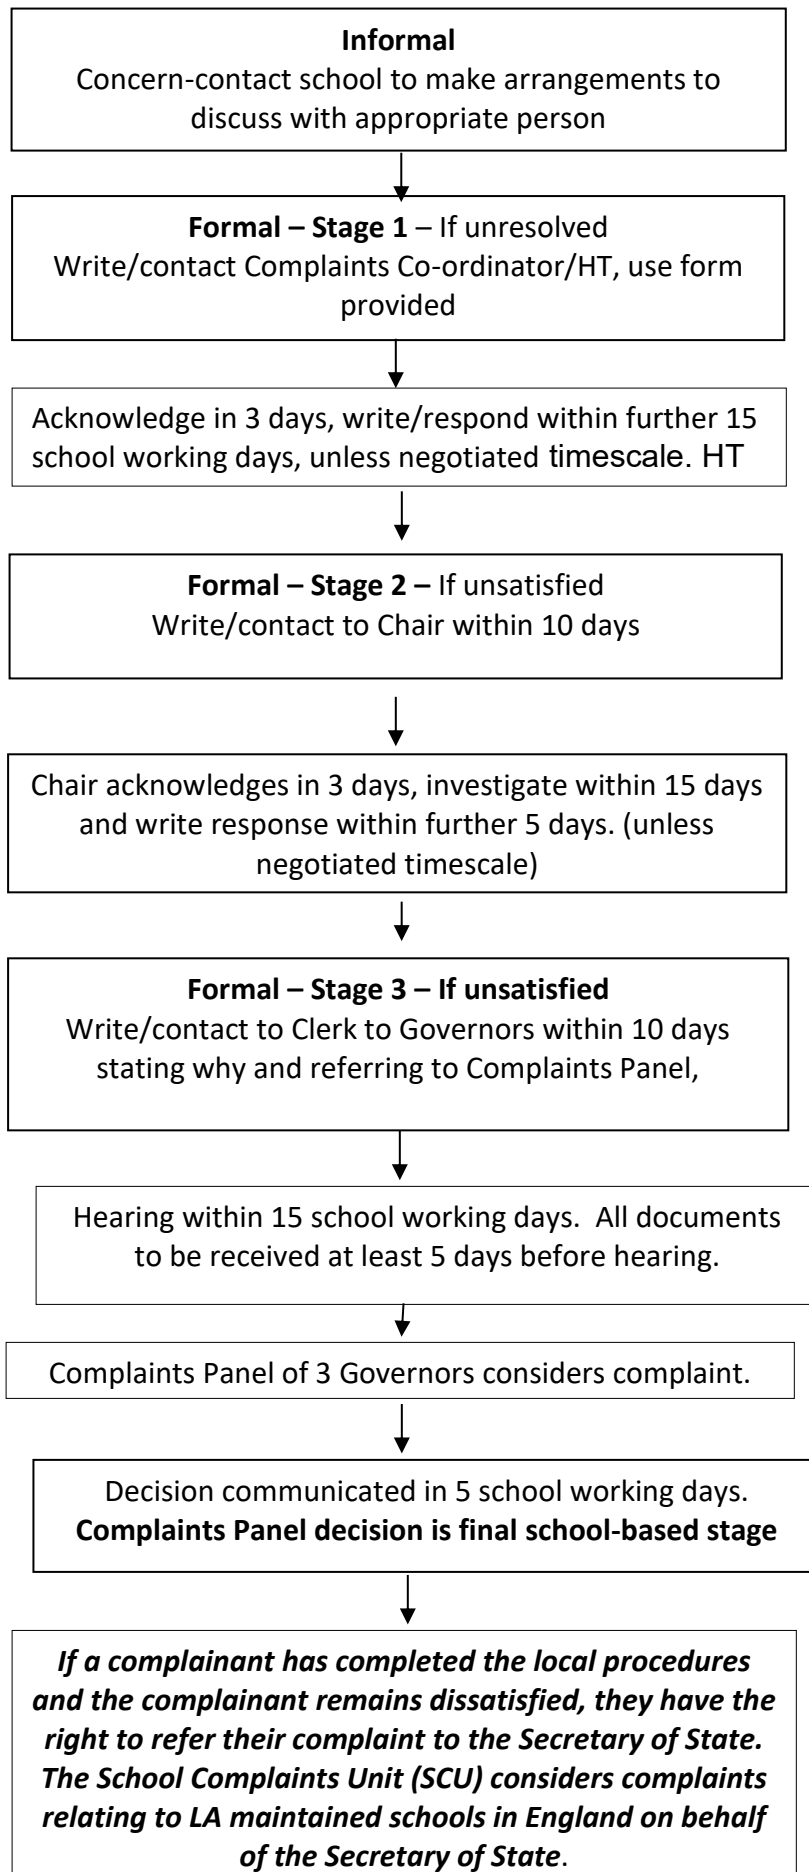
**Informal**
Concern-contact school to make arrangements to discuss with appropriate person

**Formal – Stage 1** – If unresolved
Write/contact Complaints Co-ordinator/HT, use form provided

Acknowledge in 3 days, write/respond within further 15 school working days, unless negotiated timescale. HT

**Formal – Stage 2 –** If unsatisfied
Write/contact to Chair within 10 days

Chair acknowledges in 3 days, investigate within 15 days and write response within further 5 days. (unless negotiated timescale)

**Formal – Stage 3 – If unsatisfied**
Write/contact to Clerk to Governors within 10 days stating why and referring to Complaints Panel,

Hearing within 15 school working days. All documents to be received at least 5 days before hearing.

Complaints Panel of 3 Governors considers complaint.

Decision communicated in 5 school working days.
**Complaints Panel decision is final school-based stage**

***If a complainant has completed the local procedures and the complainant remains dissatisfied, they have the right to refer their complaint to the Secretary of State. The School Complaints Unit (SCU) considers complaints relating to LA maintained schools in England on behalf of the Secretary of State***.